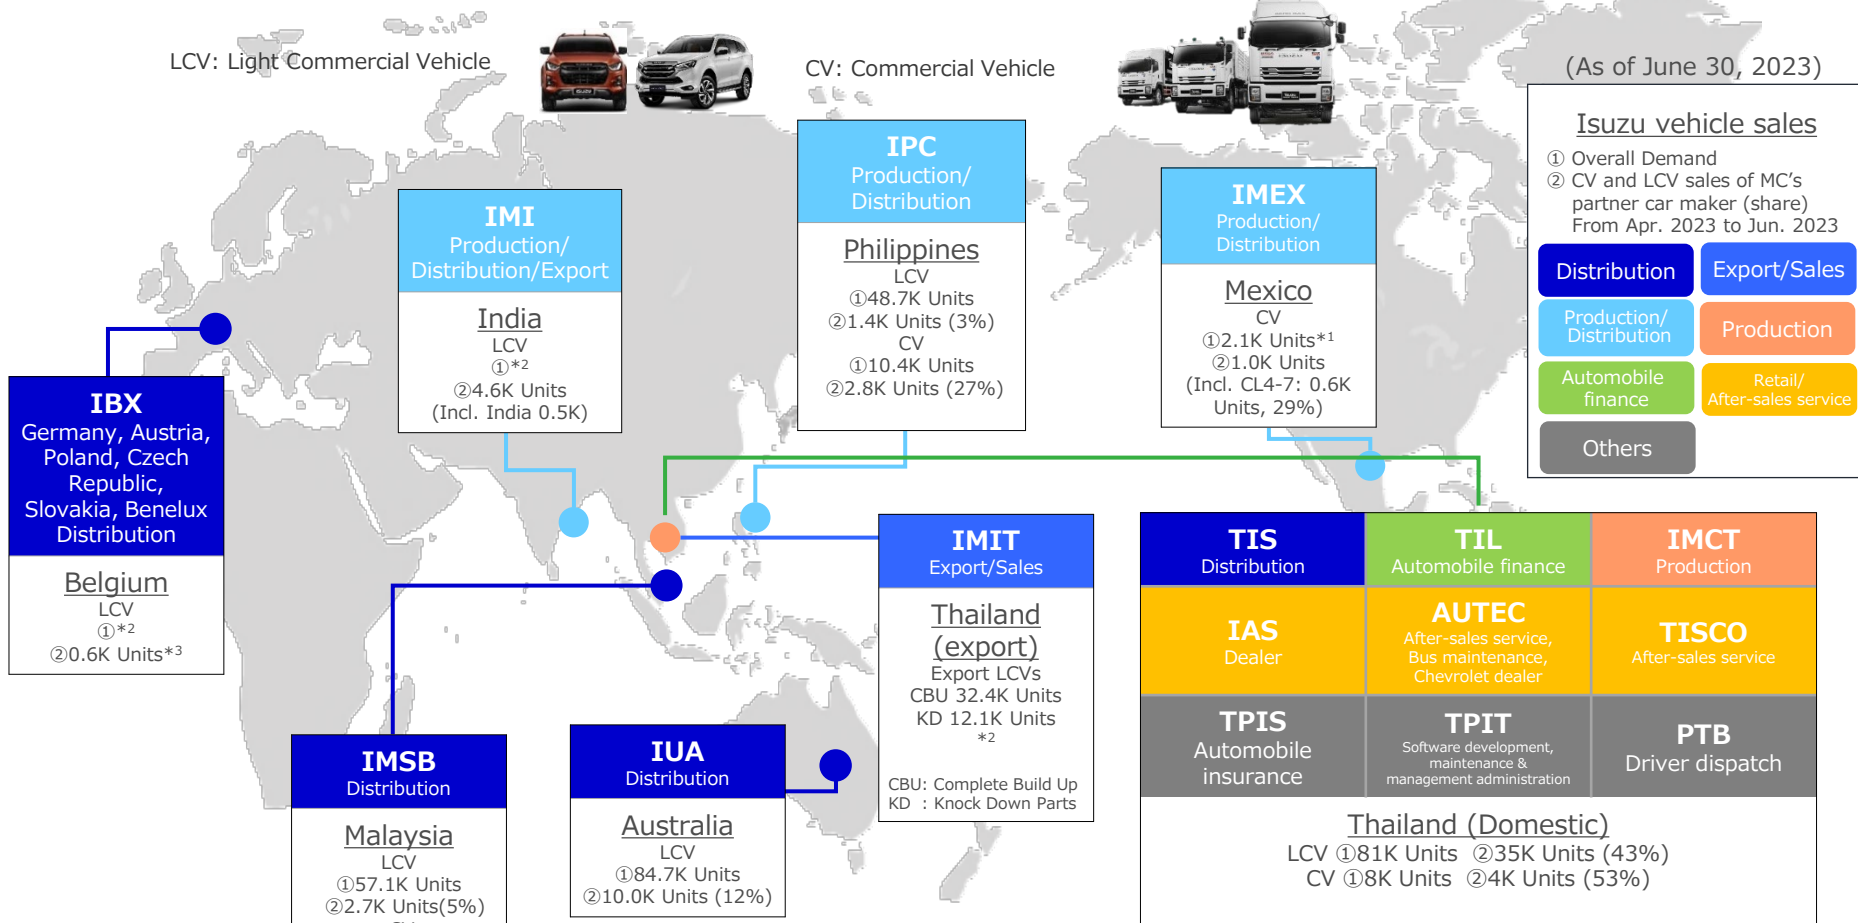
LCV: Light Commercial Vehicle

CV: Commercial Vehicle

(As of June 30, 2023)

Isuzu vehicle sales
① Overall Demand
② CV and LCV sales of MC's partner car maker (share)
From Apr. 2023 to Jun. 2023

| Distribution | Export/Sales |
|---|---|
| Production/ Distribution | Production |
| Automobile finance | Retail/ After-sales service |
| Others | |

IPC
Production/ Distribution
Philippines
LCV
①48.7K Units
②1.4K Units (3%)
CV
①10.4K Units
②2.8K Units (27%)

IMI
Production/ Distribution/Export
India
LCV
①*2
②4.6K Units
(Incl. India 0.5K)

IMEX
Production/ Distribution
Mexico
CV
①2.1K Units*1
②1.0K Units
(Incl. CL4-7: 0.6K Units, 29%)

IBX
Germany, Austria, Poland, Czech Republic, Slovakia, Benelux
Distribution
Belgium
LCV
①*2
②0.6K Units*3

IMIT
Export/Sales
Thailand (export)
Export LCVs
CBU 32.4K Units
KD 12.1K Units
*2
CBU: Complete Build Up
KD : Knock Down Parts

| TIS Distribution | TIL Automobile finance | IMCT Production |
|---|---|---|
| IAS Dealer | AUTEC After-sales service, Bus maintenance, Chevrolet dealer | TISCO After-sales service |
| TPIS Automobile insurance | TPIT Software development, maintenance & management administration | PTB Driver dispatch |

Thailand (Domestic)
LCV ①81K Units ②35K Units (43%)
CV ①8K Units ②4K Units (53%)

IMSB
Distribution
Malaysia
LCV
①57.1K Units
②2.7K Units(5%)

IUA
Distribution
Australia
LCV
①84.7K Units
②10.0K Units (12%)